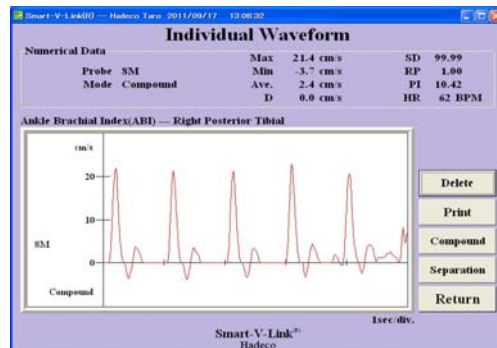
Smart-V-Link(R) — Hadeco Taro 2011/09/17 13:08:32

Individual Waveform

Numerical Data

Probe SM
Mode Compound

| | | | |
|---|---|---|---|
| Max | 21.4 cm/s | SD | 99.99 |
| Min | -3.7 cm/s | RP | 1.00 |
| Ave. | 2.4 cm/s | PI | 10.42 |
| D | 0.0 cm/s | HR | 62 BPM |

Ankle Brachial Index(ABI) — Right Posterior Tibial

cm/s
20
10
0
SM
Compound

1sec/div.

Delete
Print
Compound
Separation
Return

Smart-V-Link(R)
Hadeco